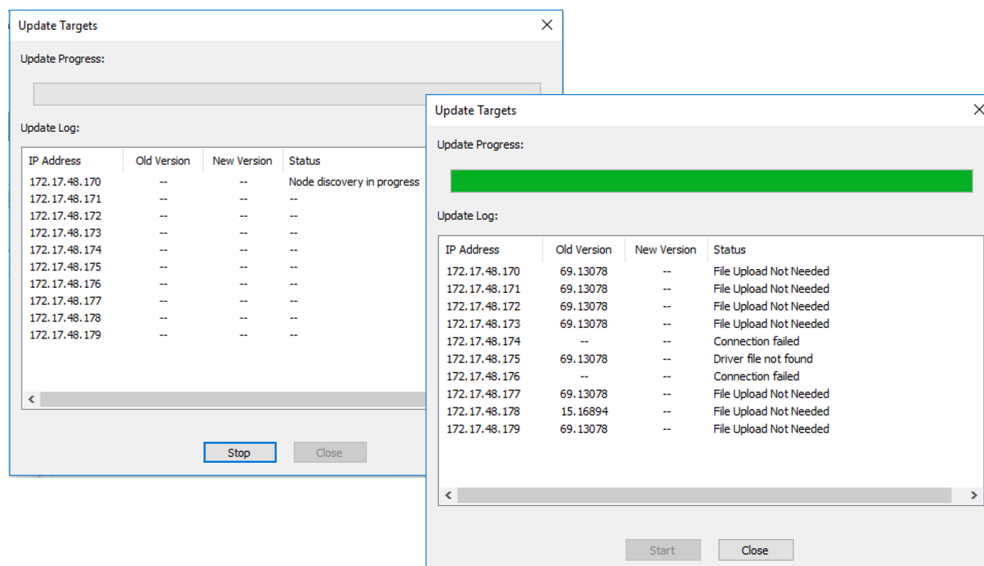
Update Targets

Update Progress:

Update Log:

| IP Address | Old Version | New Version | Status |
|---|---|---|---|
| 172.17.48.170 | -- | -- | Node discovery in progress |
| 172.17.48.171 | -- | -- | -- |
| 172.17.48.172 | -- | -- | -- |
| 172.17.48.173 | -- | -- | -- |
| 172.17.48.174 | -- | -- | -- |
| 172.17.48.175 | -- | -- | -- |
| 172.17.48.176 | -- | -- | -- |
| 172.17.48.177 | -- | -- | -- |
| 172.17.48.178 | -- | -- | -- |
| 172.17.48.179 | -- | -- | -- |

Stop Close

Update Targets

Update Progress:

Update Log:

| IP Address | Old Version | New Version | Status |
|---|---|---|---|
| 172.17.48.170 | 69.13078 | -- | File Upload Not Needed |
| 172.17.48.171 | 69.13078 | -- | File Upload Not Needed |
| 172.17.48.172 | 69.13078 | -- | File Upload Not Needed |
| 172.17.48.173 | 69.13078 | -- | File Upload Not Needed |
| 172.17.48.174 | -- | -- | Connection failed |
| 172.17.48.175 | 69.13078 | -- | Driver file not found |
| 172.17.48.176 | -- | -- | Connection failed |
| 172.17.48.177 | 69.13078 | -- | File Upload Not Needed |
| 172.17.48.178 | 15.16894 | -- | File Upload Not Needed |
| 172.17.48.179 | 69.13078 | -- | File Upload Not Needed |

Start Close